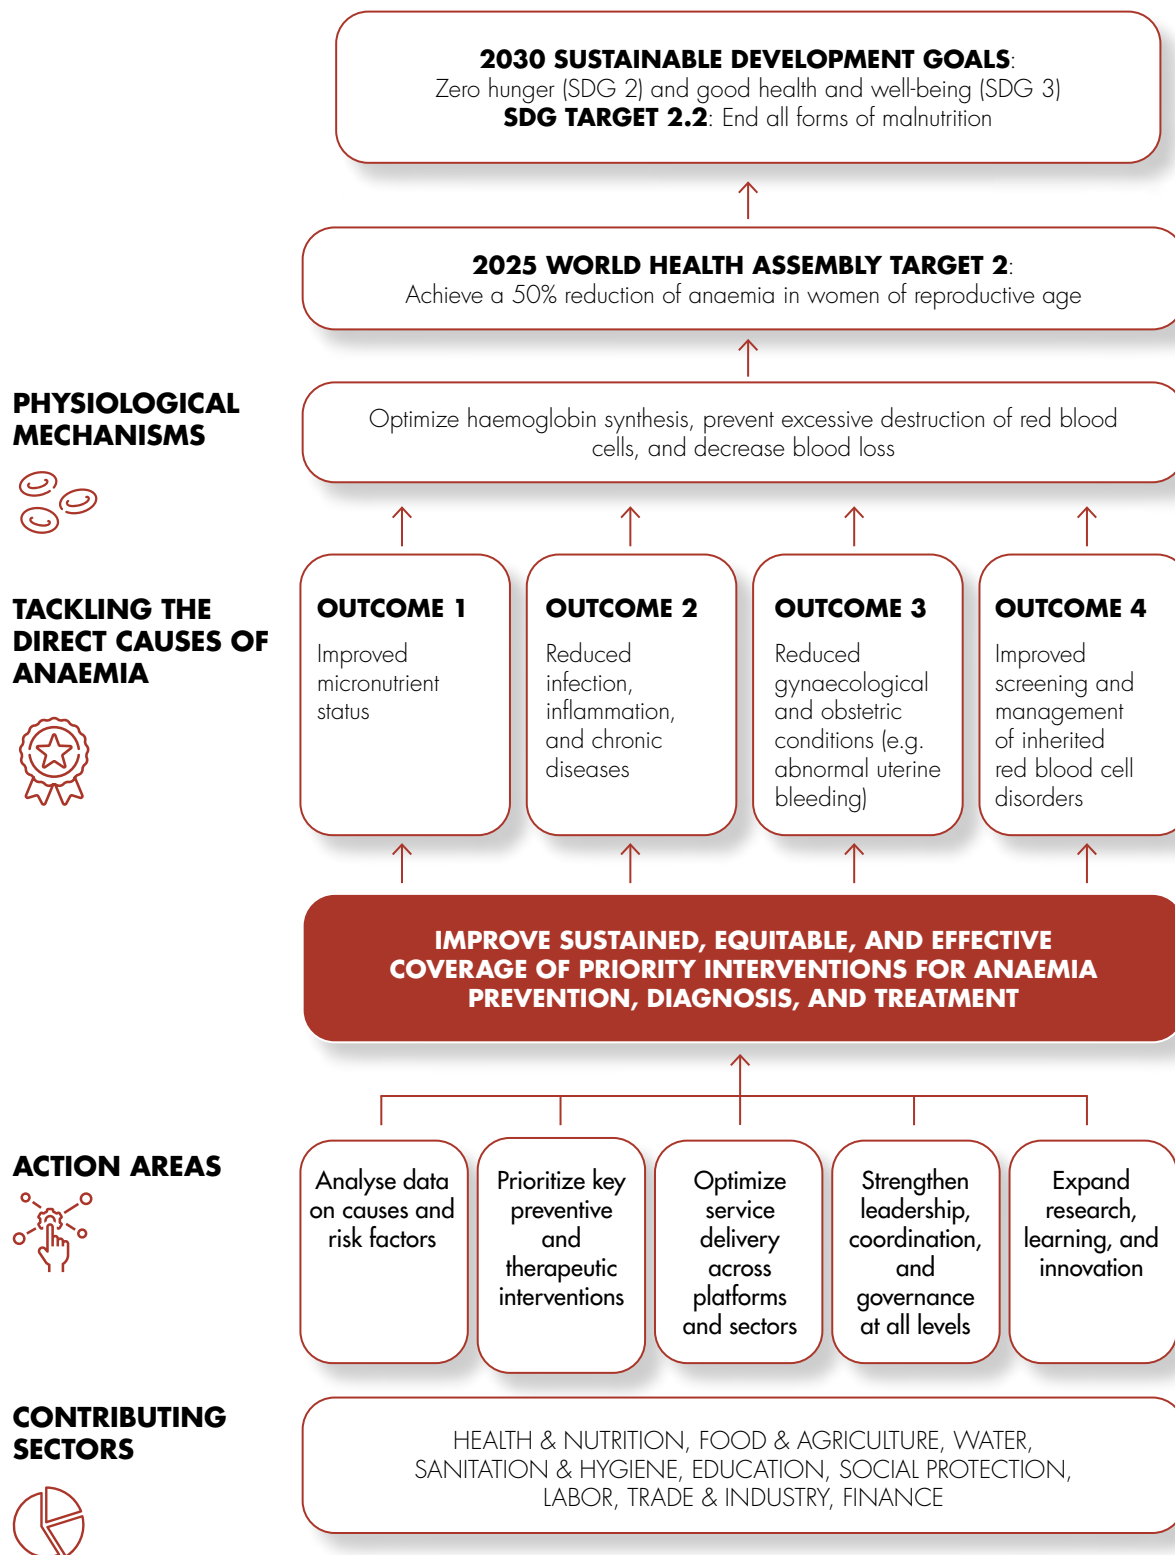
**2030 SUSTAINABLE DEVELOPMENT GOALS**:
Zero hunger (SDG 2) and good health and well-being (SDG 3)
**SDG TARGET 2.2**: End all forms of malnutrition

**2025 WORLD HEALTH ASSEMBLY TARGET 2**:
Achieve a 50% reduction of anaemia in women of reproductive age

PHYSIOLOGICAL MECHANISMS

Optimize haemoglobin synthesis, prevent excessive destruction of red blood cells, and decrease blood loss

TACKLING THE DIRECT CAUSES OF ANAEMIA

OUTCOME 1
Improved micronutrient status

OUTCOME 2
Reduced infection, inflammation, and chronic diseases

OUTCOME 3
Reduced gynaecological and obstetric conditions (e.g. abnormal uterine bleeding)

OUTCOME 4
Improved screening and management of inherited red blood cell disorders

IMPROVE SUSTAINED, EQUITABLE, AND EFFECTIVE COVERAGE OF PRIORITY INTERVENTIONS FOR ANAEMIA PREVENTION, DIAGNOSIS, AND TREATMENT

ACTION AREAS

Analyse data on causes and risk factors

Prioritize key preventive and therapeutic interventions

Optimize service delivery across platforms and sectors

Strengthen leadership, coordination, and governance at all levels

Expand research, learning, and innovation

CONTRIBUTING SECTORS

HEALTH & NUTRITION, FOOD & AGRICULTURE, WATER, SANITATION & HYGIENE, EDUCATION, SOCIAL PROTECTION, LABOR, TRADE & INDUSTRY, FINANCE